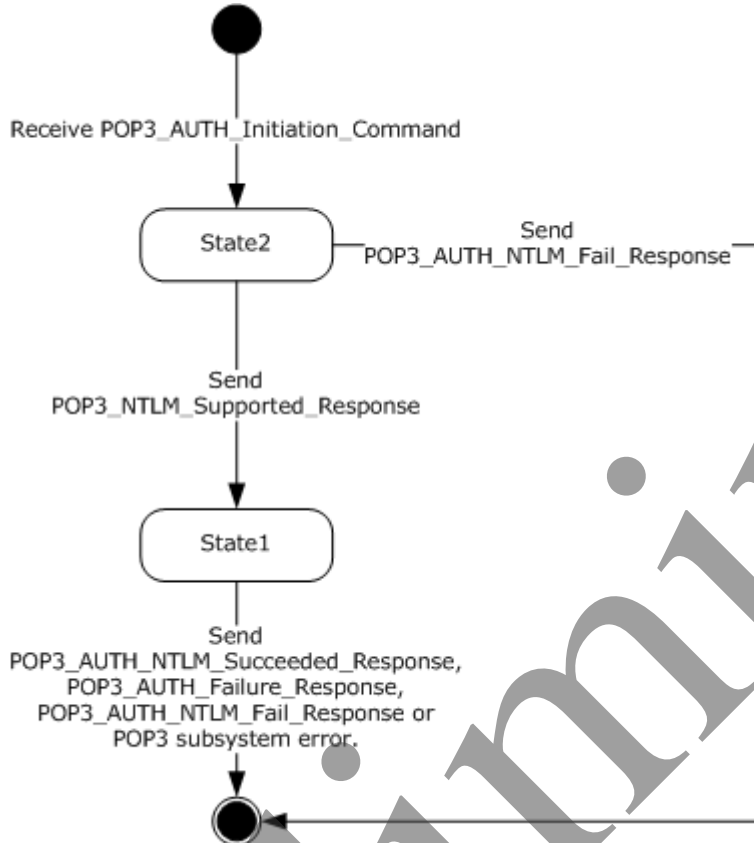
Receive POP3_AUTH_Initiation_Command

State2

Send
POP3_AUTH_NTLM_Fail_Response

Send
POP3_NTLM_Supported_Response

State1

Send
POP3_AUTH_NTLM_Succeeded_Response,
POP3_AUTH_Failure_Response,
POP3_AUTH_NTLM_Fail_Response or
POP3 subsystem error.